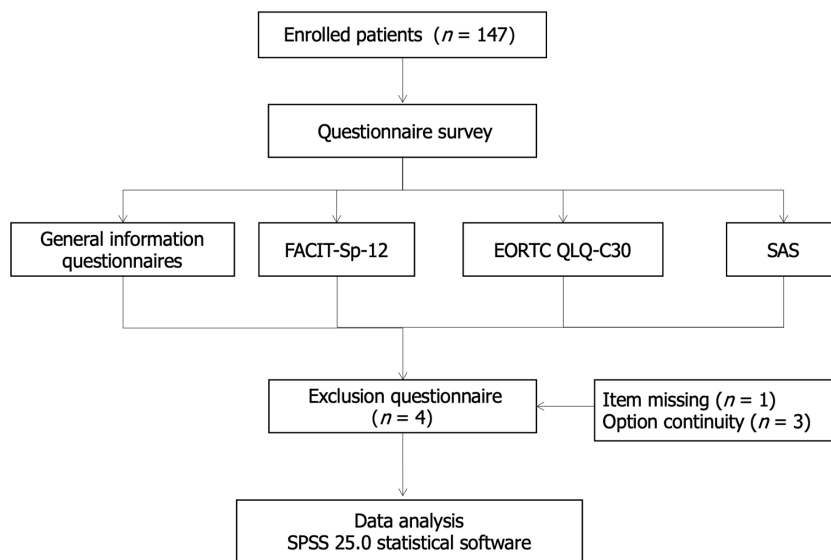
Enrolled patients ($n$ = 147)

Questionnaire survey

General information questionnaires

FACIT-Sp-12

EORTC QLQ-C30

SAS

Exclusion questionnaire ($n$ = 4)

Item missing ($n$ = 1)
Option continuity ($n$ = 3)

Data analysis
SPSS 25.0 statistical software